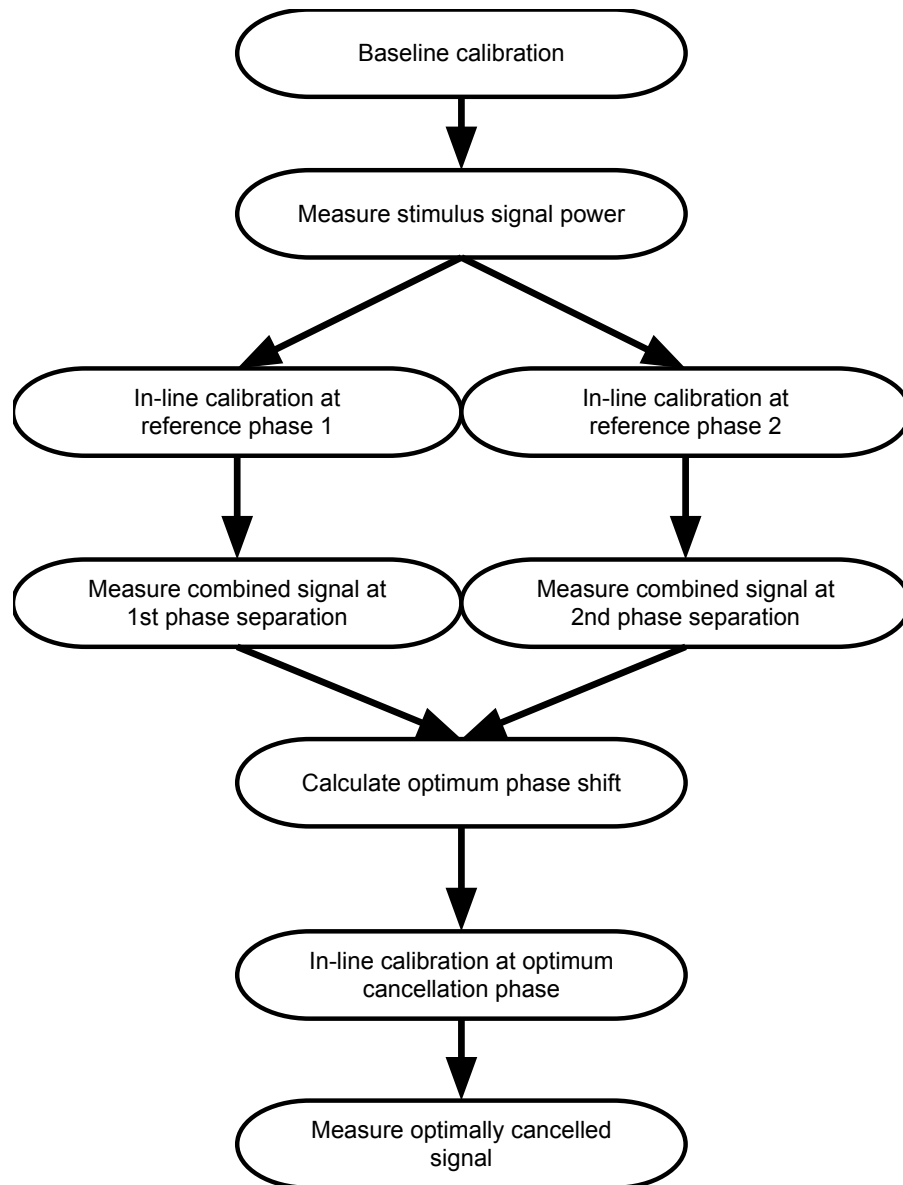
Baseline calibration

Measure stimulus signal power

In-line calibration at reference phase 1

In-line calibration at reference phase 2

Measure combined signal at 1st phase separation

Measure combined signal at 2nd phase separation

Calculate optimum phase shift

In-line calibration at optimum cancellation phase

Measure optimally cancelled signal